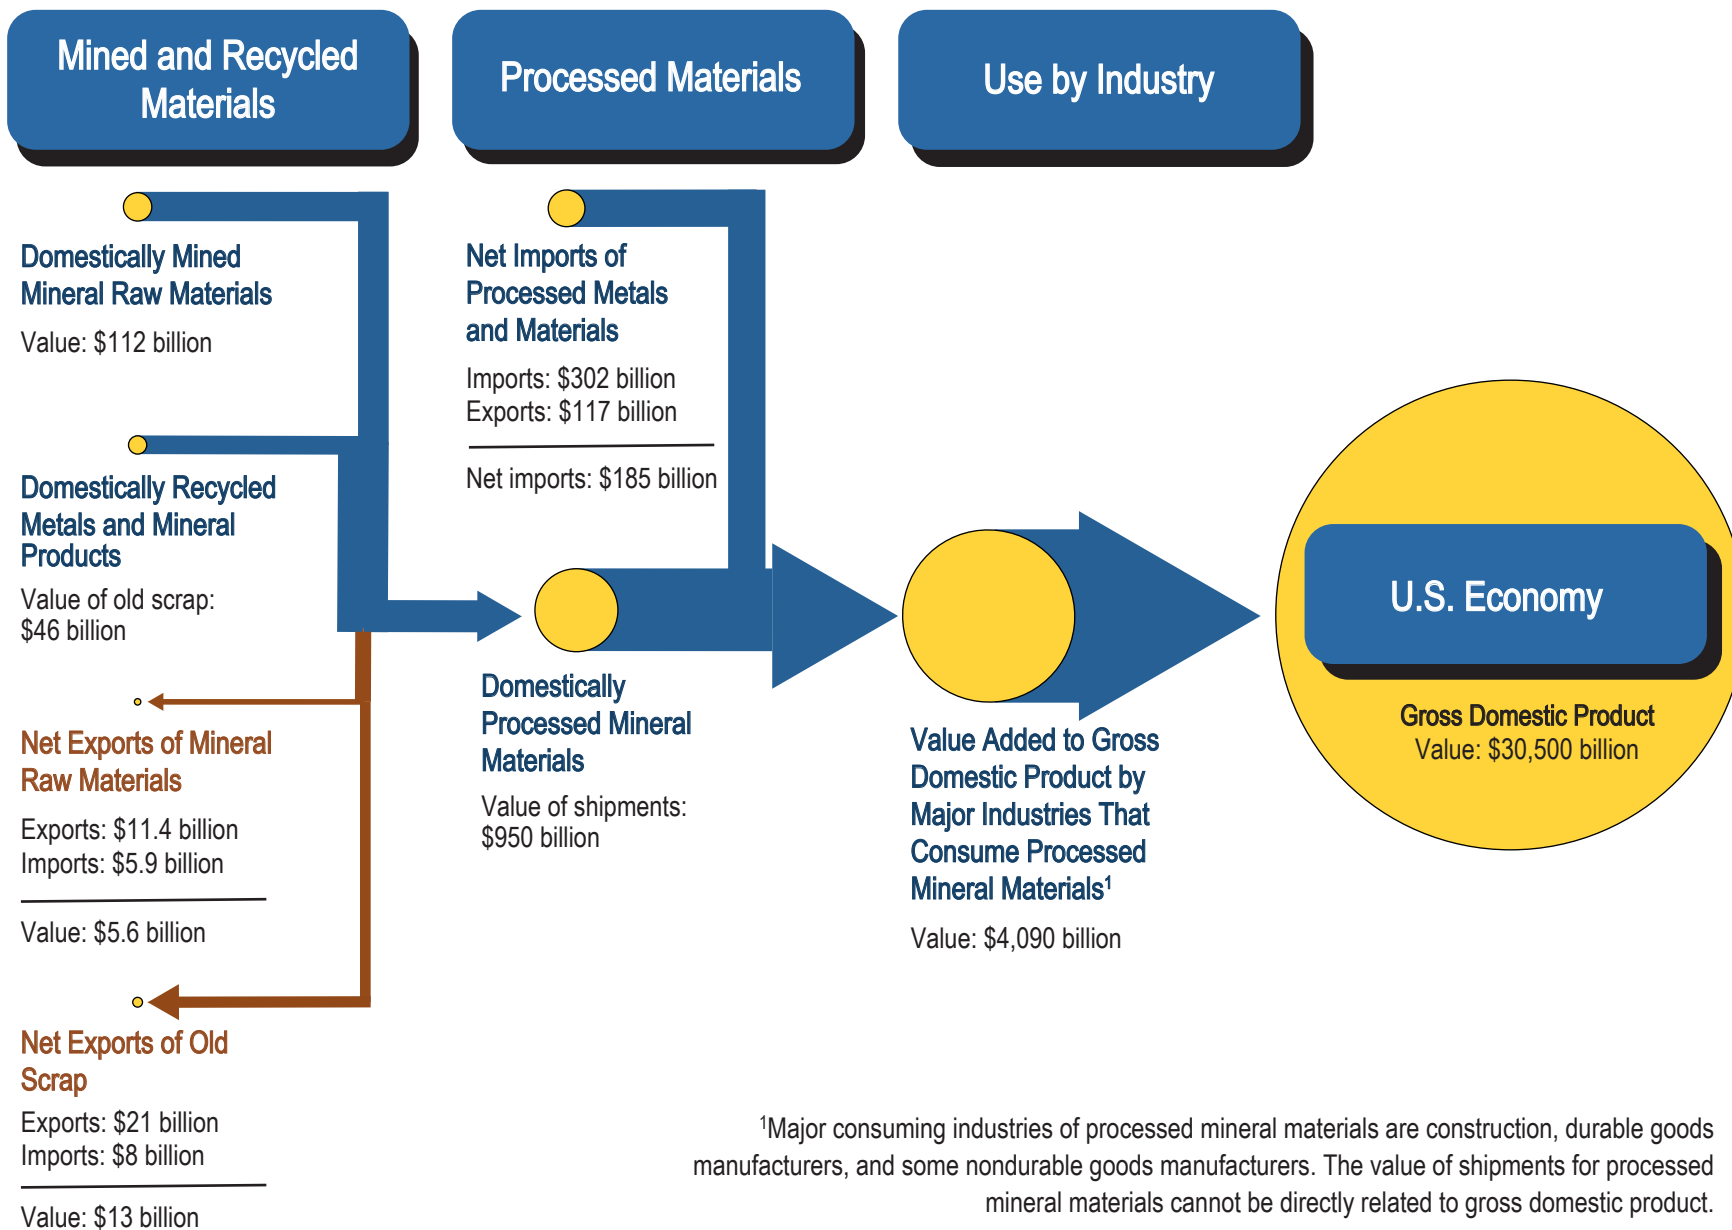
Mined and Recycled Materials

Processed Materials

Use by Industry

Domestically Mined Mineral Raw Materials

Value: $112 billion

Domestically Recycled Metals and Mineral Products

Value of old scrap: $46 billion

Net Exports of Mineral Raw Materials

Exports: $11.4 billion
Imports: $5.9 billion

Value: $5.6 billion

Net Exports of Old Scrap

Exports: $21 billion
Imports: $8 billion

Value: $13 billion

Net Imports of Processed Metals and Materials

Imports: $302 billion
Exports: $117 billion

Net imports: $185 billion

Domestically Processed Mineral Materials

Value of shipments: $950 billion

Value Added to Gross Domestic Product by Major Industries That Consume Processed Mineral Materials$^1$

Value: $4,090 billion

U.S. Economy

Gross Domestic Product
Value: $30,500 billion

$^1$Major consuming industries of processed mineral materials are construction, durable goods manufacturers, and some nondurable goods manufacturers. The value of shipments for processed mineral materials cannot be directly related to gross domestic product.